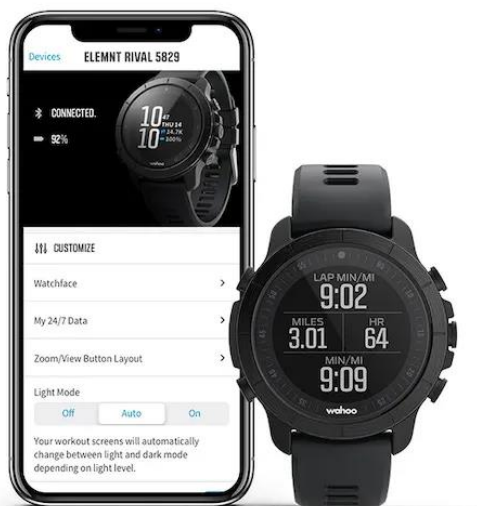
Devices ELEMNT RIVAL 5829

CONNECTED.

92%

10 47
10 THU 14
24.7K
100%

wahoo

CUSTOMIZE

Watchface

My 24/7 Data

Zoom/View Button Layout

Light Mode

Off Auto On

Your workout screens will automatically change between light and dark mode depending on light level.

LAP MIN/MI
9:02
MILES
3.01
HR
64
MIN/MI
9:09
wahoo